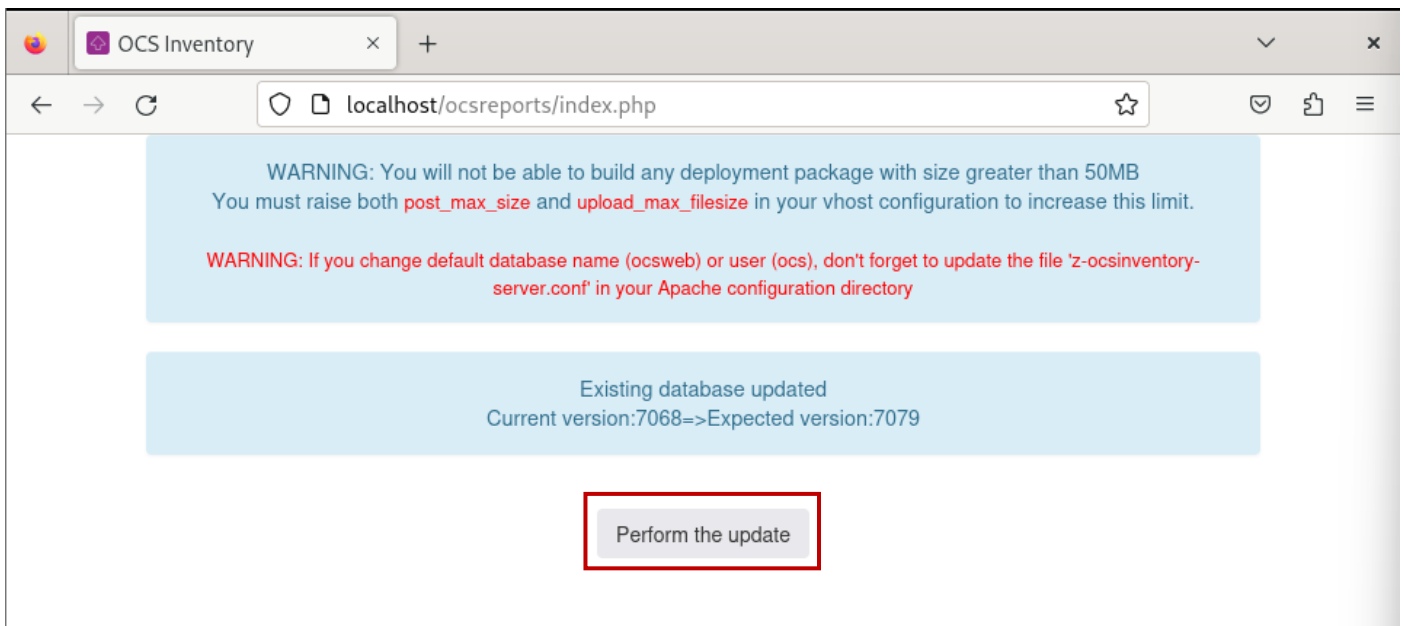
OCS Inventory ×
+

localhost/ocsreports/index.php

WARNING: You will not be able to build any deployment package with size greater than 50MB
You must raise both post_max_size and upload_max_filesize in your vhost configuration to increase this limit.

WARNING: If you change default database name (ocsweb) or user (ocs), don't forget to update the file 'z-ocsinventory-server.conf' in your Apache configuration directory

Existing database updated
Current version:7068=>Expected version:7079

Perform the update